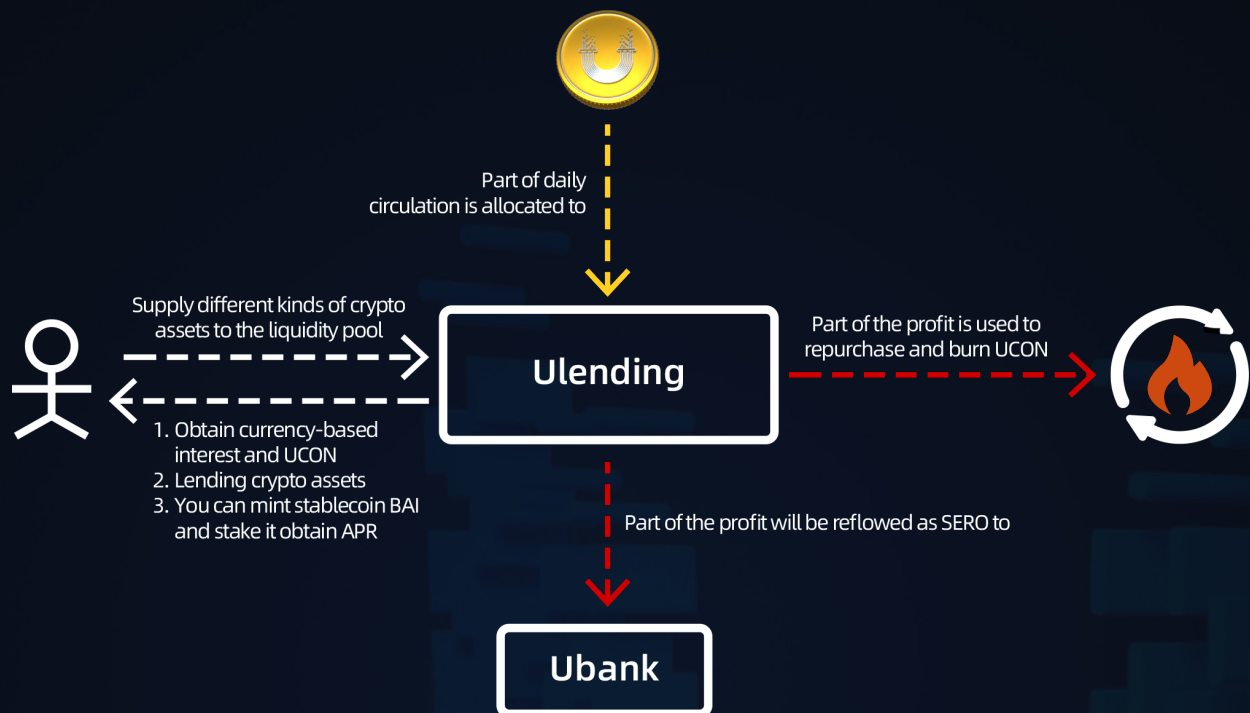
Part of daily circulation is allocated to

Supply different kinds of crypto assets to the liquidity pool

Ulending

Part of the profit is used to repurchase and burn UCON

1. Obtain currency-based interest and UCON
2. Lending crypto assets
3. You can mint stablecoin BAI and stake it obtain APR

Part of the profit will be reflowed as SERO to

Ubank